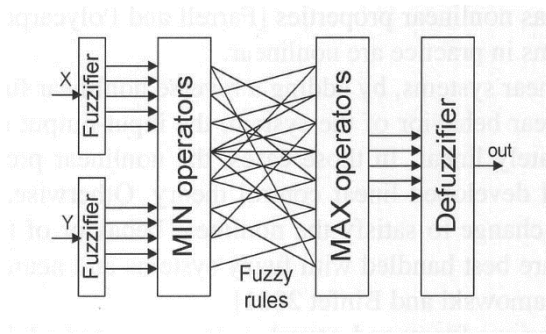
as nonlinear properties (Farrell and Polycarpou
ns in practice are nonlinear.

ear systems, by adding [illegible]
ear behavior of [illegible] input, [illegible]
ate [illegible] nonlinear pro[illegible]
l devel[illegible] Otherwise,
change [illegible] of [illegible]
re best handled with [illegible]
amowski and Unbehauen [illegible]

X
Fuzzifier
Y
Fuzzifier
MIN operators
Fuzzy rules
MAX operators
Defuzzifier
out